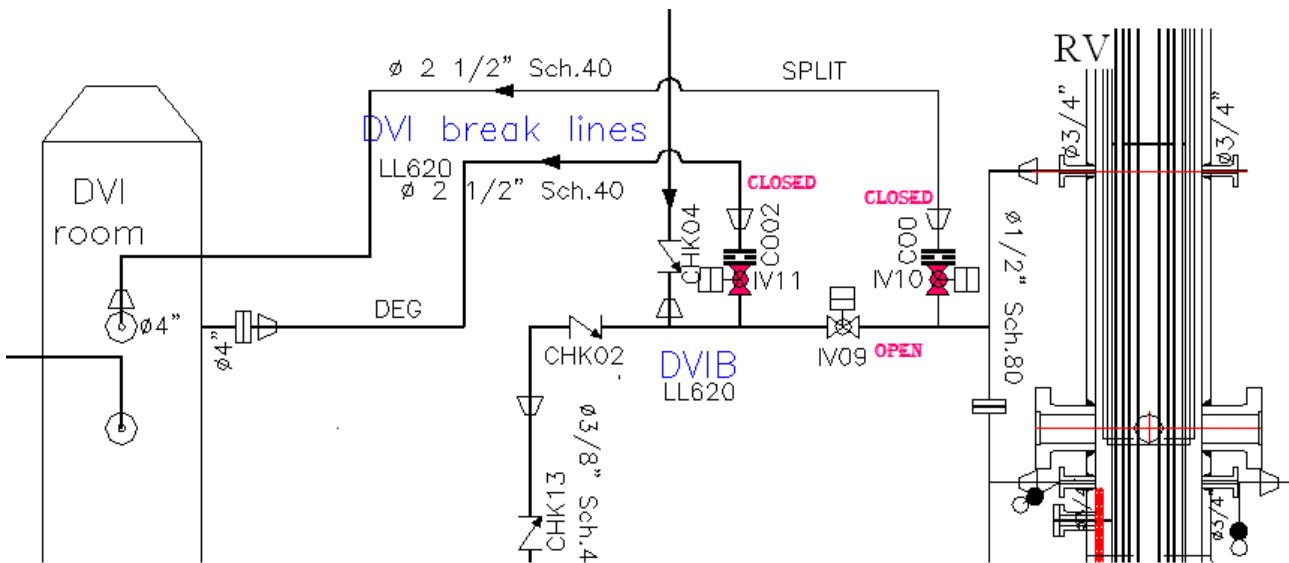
ø 2 1/2" Sch.40

SPLIT

RV

DVI break lines

LL620
ø 2 1/2" Sch.40

CLOSED

CLOSED

ø3/4"

ø3/4"

DVI
room

CHK04

C002

IV11

C00

IV10

ø1/2" Sch.80

ø4"

ø4"

DEG

CHK02

DVIB
LL620

IV09

OPEN

ø3/8" Sch.4

CHK13

ø3/4